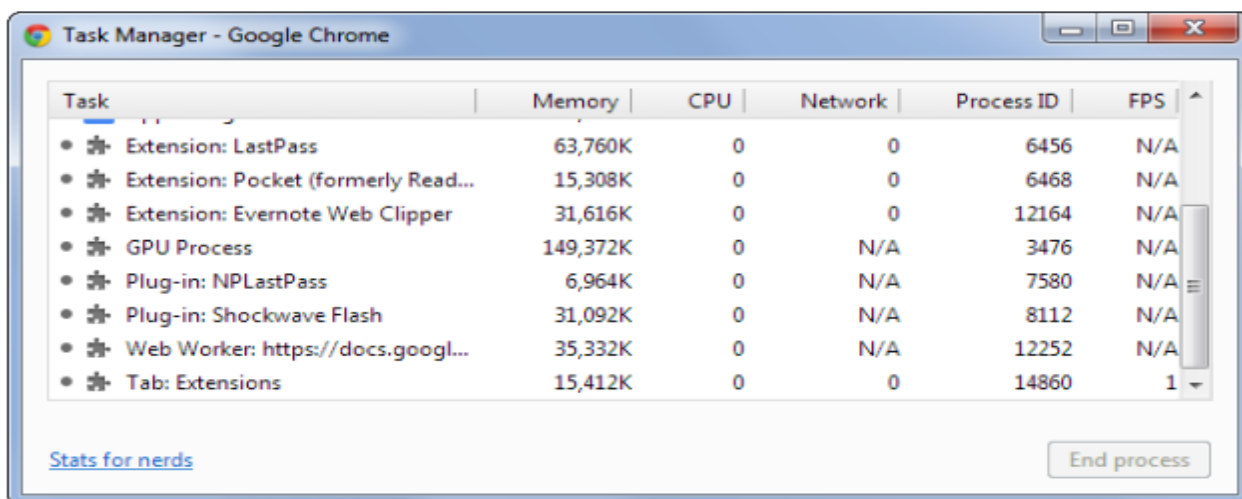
Task Manager - Google Chrome

| Task | Memory | CPU | Network | Process ID | FPS |
|---|---|---|---|---|---|
| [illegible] | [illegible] | | | | |
| Extension: LastPass | 63,760K | 0 | 0 | 6456 | N/A |
| Extension: Pocket (formerly Read... | 15,308K | 0 | 0 | 6468 | N/A |
| Extension: Evernote Web Clipper | 31,616K | 0 | 0 | 12164 | N/A |
| GPU Process | 149,372K | 0 | N/A | 3476 | N/A |
| Plug-in: NPLastPass | 6,964K | 0 | N/A | 7580 | N/A |
| Plug-in: Shockwave Flash | 31,092K | 0 | N/A | 8112 | N/A |
| Web Worker: https://docs.googl... | 35,332K | 0 | N/A | 12252 | N/A |
| Tab: Extensions | 15,412K | 0 | 0 | 14860 | 1 |

Stats for nerds

End process